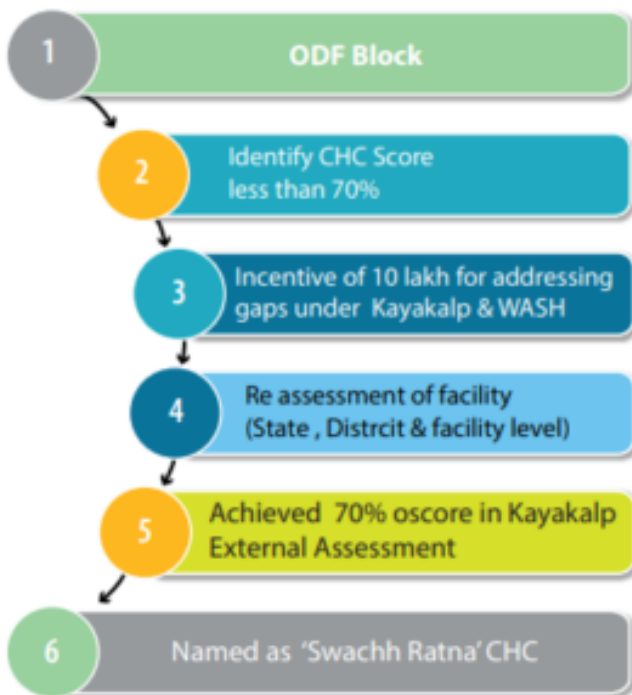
1

ODF Block

2

Identify CHC Score less than 70%

3

Incentive of 10 lakh for addressing gaps under Kayakalp & WASH

4

Re assessment of facility (State , Distrcit & facility level)

5

Achieved 70% oscore in Kayakalp External Assessment

6

Named as 'Swachh Ratna' CHC